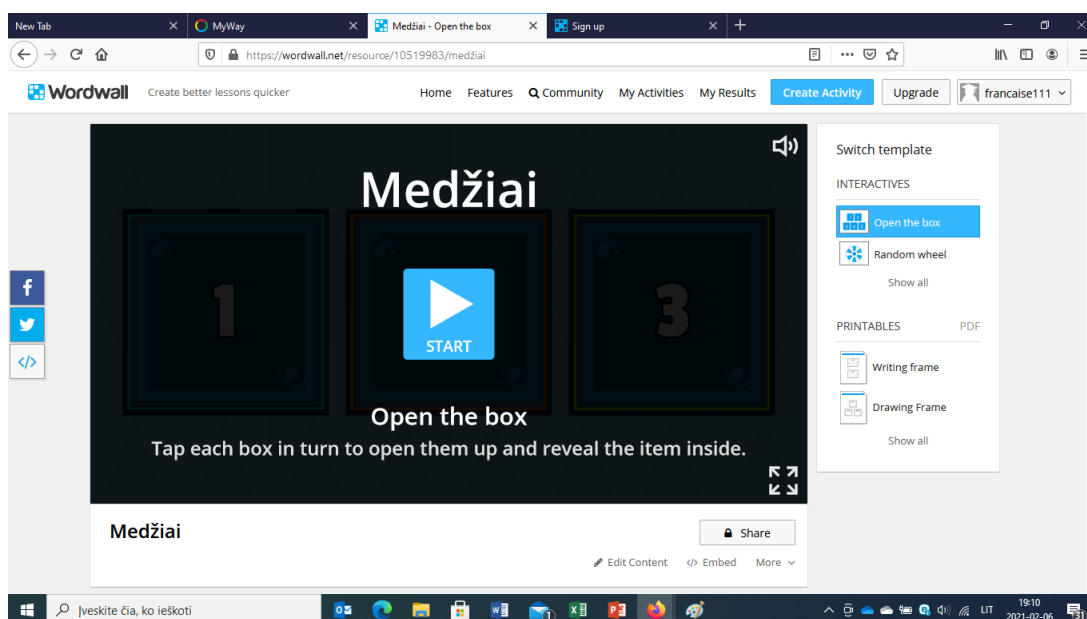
New Tab
MyWay
Medžiai - Open the box
Sign up

https://wordwall.net/resource/10519983/medžiai

Wordwall
Create better lessons quicker
Home Features Community My Activities My Results Create Activity Upgrade francaise111

Medžiai

1

3

START

Open the box
Tap each box in turn to open them up and reveal the item inside.

Switch template
INTERACTIVES
Open the box
Random wheel
Show all
PRINTABLES PDF
Writing frame
Drawing Frame
Show all

Medžiai
Share
Edit Content Embed More

Įveskite čia, ko ieškoti
LIT 19:10 2021-02-06